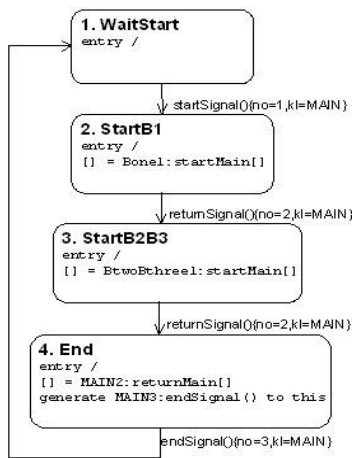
1. WaitStart
entry /

startSignal(){no=1,kl=MAIN}

2. StartB1
entry /
[] = Bone1:startMain[]

returnSignal(){no=2,kl=MAIN}

3. StartB2B3
entry /
[] = BtwoBthree1:startMain[]

returnSignal(){no=2,kl=MAIN}

4. End
entry /
[] = MAIN2:returnMain[]
generate MAIN3:endSignal() to this

endSignal(){no=3,kl=MAIN}